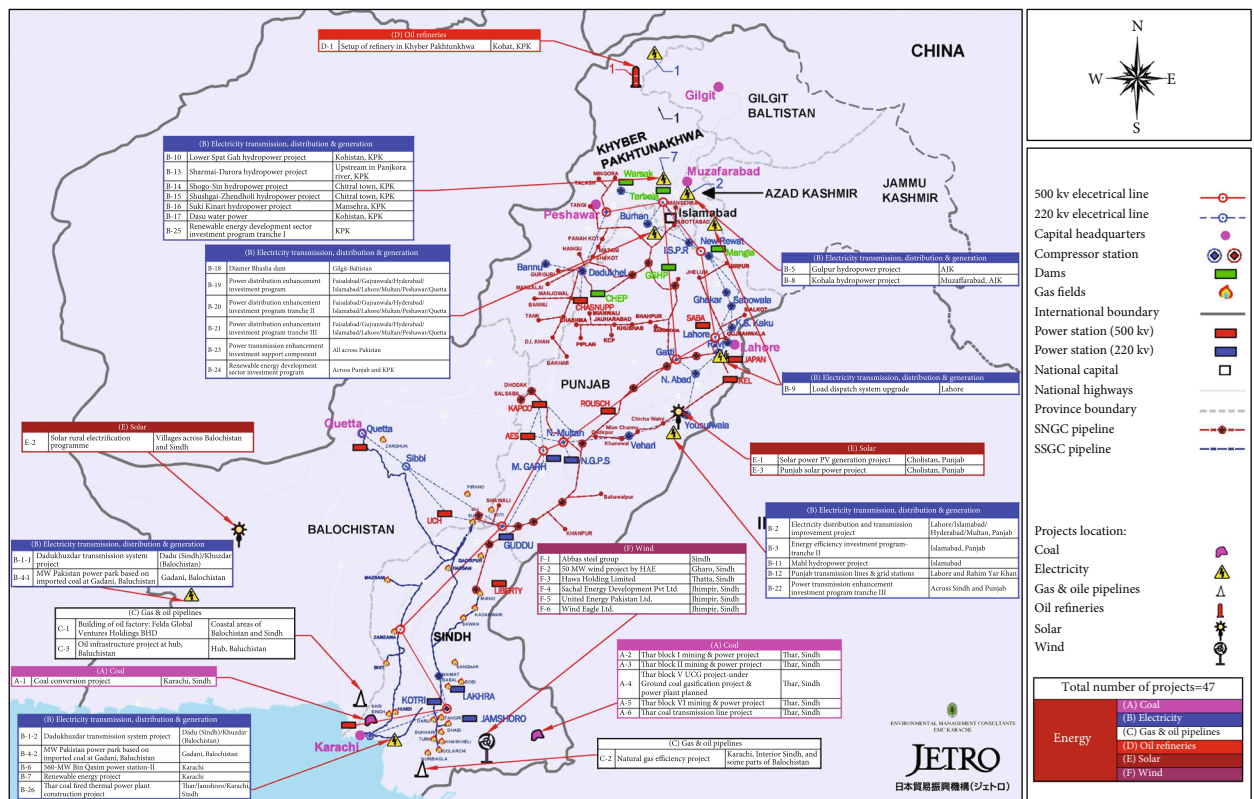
(D) Oil refineries

| D-1 | Setup of refinery in Khyber Pakhtunkhwa | Kohat, KPK |
|---|---|---|

CHINA

GILGIT BALTISTAN

Gilgit

KHYBER PAKHTUNAKHWA

JAMMU KASHMIR

AZAD KASHMIR

Muzafarabad

Peshawar

Islamabad

PUNJAB

Lahore

Quetta

BALOCHISTAN

SINDH

Karachi

(B) Electricity transmission, distribution & generation

| B-10 | Lower Spat Gah hydropower project | Kohistan, KPK |
|---|---|---|
| B-13 | Sharmai-Darora hydropower project | Upstream in Panjkora river, KPK |
| B-14 | Shogo-Sin hydropower project | Chitral town, KPK |
| B-15 | Shushgai-Zhendholi hydropower project | Chitral town, KPK |
| B-16 | Suki Kinari hydropower project | Mansehra, KPK |
| B-17 | Dasu water power | Kohistan, KPK |
| B-25 | Renewable energy development sector investment program tranche I | KPK |

(B) Electricity transmission, distribution & generation

| B-18 | Diamer Bhasha dam | Gilgit-Baltistan |
|---|---|---|
| B-19 | Power distribution enhancement investment program | Faisalabad/Gujranwala/Hyderabad/Islamabad/Lahore/Multan/Peshawar/Quetta |
| B-20 | Power distribution enhancement investment program tranche II | Faisalabad/Gujranwala/Hyderabad/Islamabad/Lahore/Multan/Peshawar/Quetta |
| B-21 | Power distribution enhancement investment program tranche III | Faisalabad/Gujranwala/Hyderabad/Islamabad/Lahore/Multan/Peshawar/Quetta |
| B-23 | Power transmission enhancement investment support component | All across Pakistan |
| B-24 | Renewable energy development sector investment program | Across Punjab and KPK |

(B) Electricity transmission, distribution & generation

| B-5 | Gulpur hydropower project | AJK |
|---|---|---|
| B-8 | Kohala hydropower project | Muzaffarabad, AJK |

(B) Electricity transmission, distribution & generation

| B-9 | Load dispatch system upgrade | Lahore |
|---|---|---|

(E) Solar

| E-2 | Solar rural electrification programme | Villages across Balochistan and Sindh |
|---|---|---|

(E) Solar

| E-1 | Solar power PV generation project | Cholistan, Punjab |
|---|---|---|
| E-3 | Punjab solar power project | Cholistan, Punjab |

(B) Electricity transmission, distribution & generation

| B-1-1 | Dadukhuzdar transmission system project | Dadu (Sindh)/Khuzdar (Balochistan) |
|---|---|---|
| B-4-1 | MW Pakistan power park based on imported coal at Gadani, Baluchistan | Gadani, Balochistan |

(B) Electricity transmission, distribution & generation

| B-2 | Electricity distribution and transmission improvement project | Lahore/Islamabad/Hyderabad/Multan, Punjab |
|---|---|---|
| B-3 | Energy efficiency investment program-tranche II | Islamabad, Punjab |
| B-10 | Mahl hydropower project | Islamabad |
| B-12 | Punjab transmission lines & grid stations | Lahore and Rahim Yar Khan |
| B-22 | Power transmission enhancement investment program tranche III | Across Sindh and Punjab |

(F) Wind

| F-1 | Abbas steel group | Sindh |
|---|---|---|
| F-2 | 50 MW wind project by HAE | Gharo, Sindh |
| F-3 | Hawa Holding Limited | Thatta, Sindh |
| F-4 | Sachal Energy Development Pvt Ltd | Jhimpir, Sindh |
| F-5 | United Energy Pakistan Ltd. | Jhimpir, Sindh |
| F-6 | Wind Eagle Ltd. | Jhimpir, Sindh |

(C) Gas & oil pipelines

| C-1 | Building of oil factory: Felda Global Ventures Holdings BHD | Coastal areas of Balochistan and Sindh |
|---|---|---|
| C-3 | Oil infrastructure project at hub, Baluchistan | Hub, Baluchistan |

(A) Coal

| A-1 | Coal conversion project | Karachi, Sindh |
|---|---|---|

(A) Coal

| A-2 | Thar block I mining & power project | Thar, Sindh |
|---|---|---|
| A-3 | Thar block II mining & power project | Thar, Sindh |
| A-4 | Thar block V UCG project-under Ground coal gasification project & power plant planned | Thar, Sindh |
| A-5 | Thar block VI mining & power project | Thar, Sindh |
| A-6 | Thar coal transmission line project | Thar, Sindh |

(B) Electricity transmission, distribution & generation

| B-1-2 | Dadukhuzdar transmission system project | Dadu (Sindh)/Khuzdar (Balochistan) |
|---|---|---|
| B-4-2 | MW Pakistan power park based on imported coal at Gadani, Baluchistan | Gadani, Balochistan |
| B-6 | 560-MW Bin Qasim power station-II | Karachi |
| B-7 | Renewable energy project | Karachi |
| B-26 | Thar coal fired thermal power plant construction project | Thar/Jamshoro/Karachi, Sindh |

(C) Gas & oil pipelines

| C-2 | Natural gas efficiency project | Karachi, Interior Sindh, and some parts of Balochistan |
|---|---|---|

ENVIRONMENTAL MANAGEMENT CONSULTANTS EMC KARACHI

JETRO
日本貿易振興機構(ジェトロ)

N
W E
S

500 kv electrical line
220 kv electrical line
Capital headquarters
Compressor station
Dams
Gas fields
International boundary
Power station (500 kv)
Power station (220 kv)
National capital
National highways
Province boundary
SNGC pipeline
SSGC pipeline

Projects location:
Coal
Electricity
Gas & oile pipelines
Oil refineries
Solar
Wind

Total number of projects=47

| Energy | (A) Coal |
|---|---|
| | (B) Electricity |
| | (C) Gas & oil pipelines |
| | (D) Oil refineries |
| | (E) Solar |
| | (F) Wind |